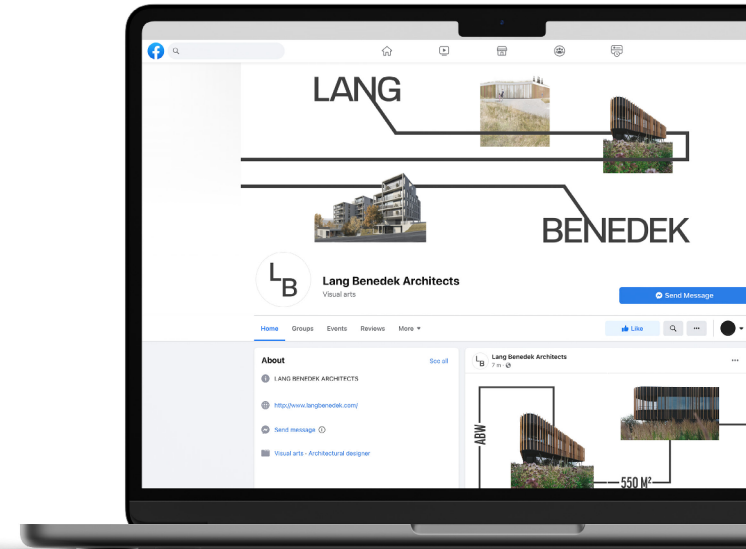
LANG

BENEDEK

LB

Lang Benedek Architects

Visual arts

Send Message

Home Groups Events Reviews More

Like

About

See all

LANG BENEDEK ARCHITECTS

http://www.langbenedek.com/

Send message

Visual arts · Architectural designer

Lang Benedek Architects

7 m ·

ABW

550 M²